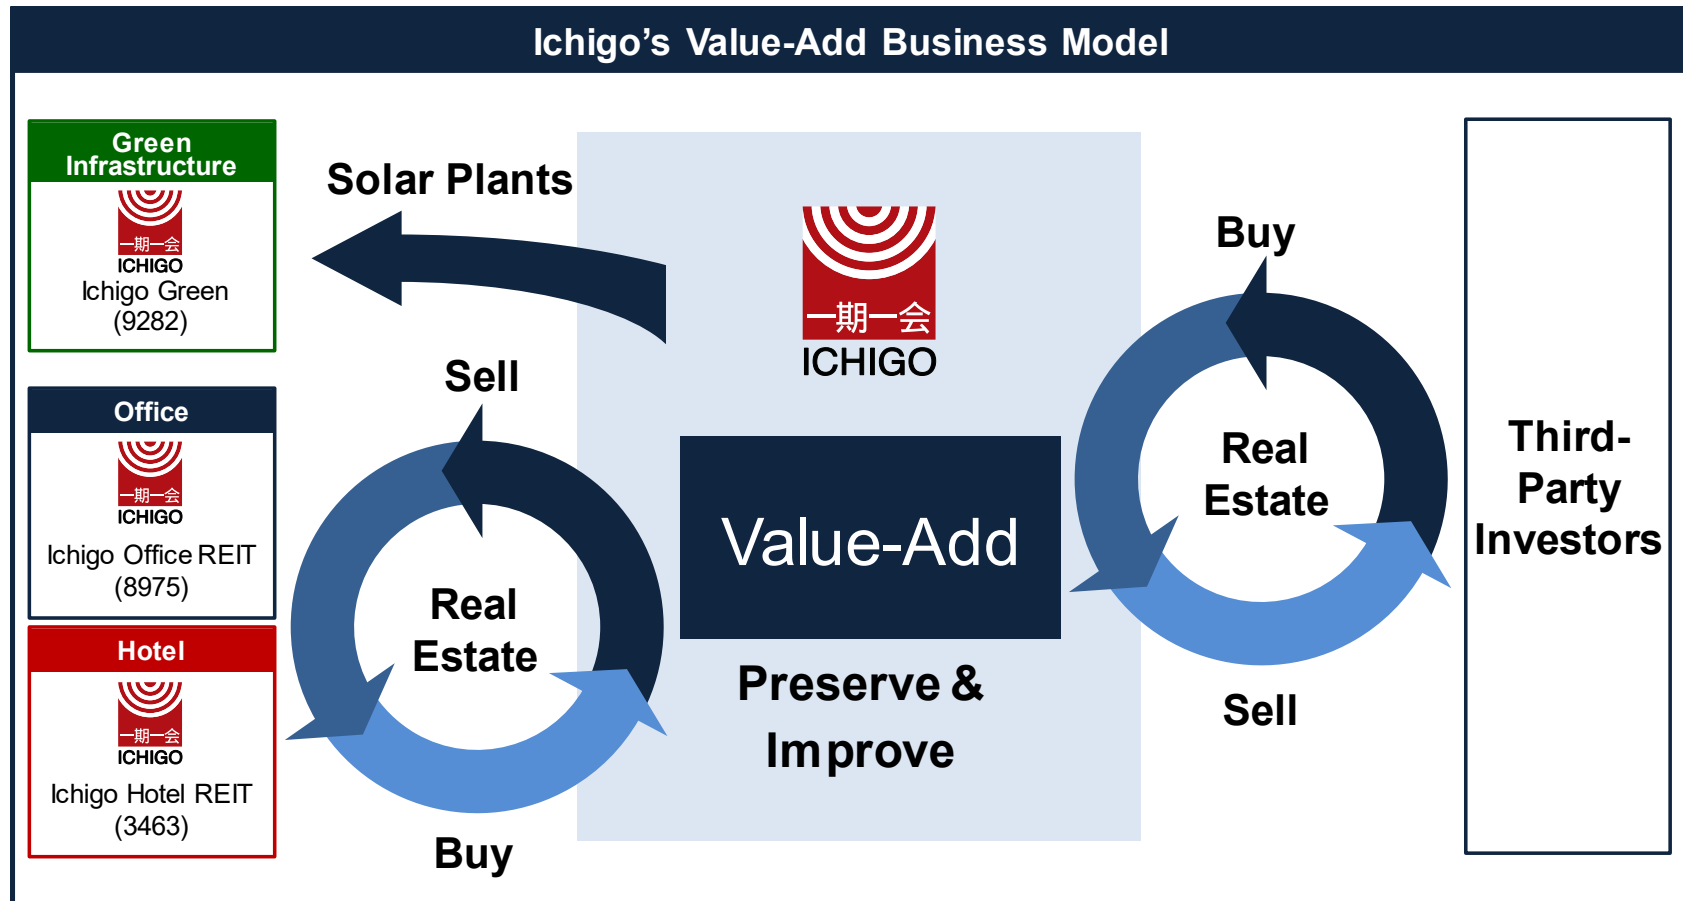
Ichigo's Value-Add Business Model

Green Infrastructure

一期一会
ICHIGO
Ichigo Green
(9282)

Office

一期一会
ICHIGO
Ichigo Office REIT
(8975)

Hotel

一期一会
ICHIGO
Ichigo Hotel REIT
(3463)

Solar Plants

Sell

Real Estate

Buy

一期一会
ICHIGO

Value-Add

Preserve & Improve

Buy

Real Estate

Sell

Third-Party Investors